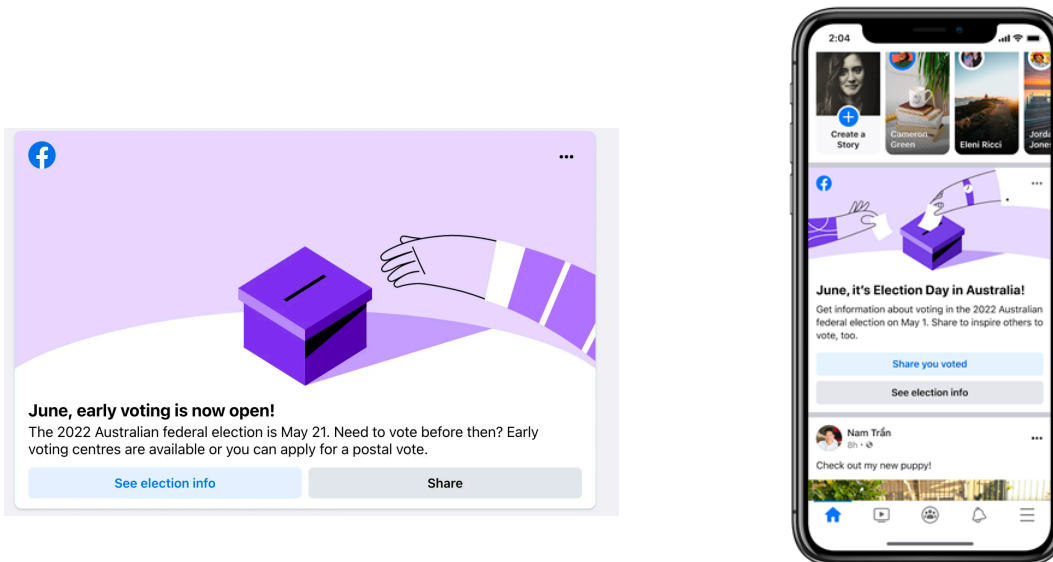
June, early voting is now open!

The 2022 Australian federal election is May 21. Need to vote before then? Early voting centres are available or you can apply for a postal vote.

See election info

Share

2:04

Create a Story

Cameron Green

Eleni Ricci

Jorda Jones

June, it's Election Day in Australia!

Get information about voting in the 2022 Australian federal election on May 1. Share to inspire others to vote, too.

Share you voted

See election info

Nam Trần
8h ·

Check out my new puppy!